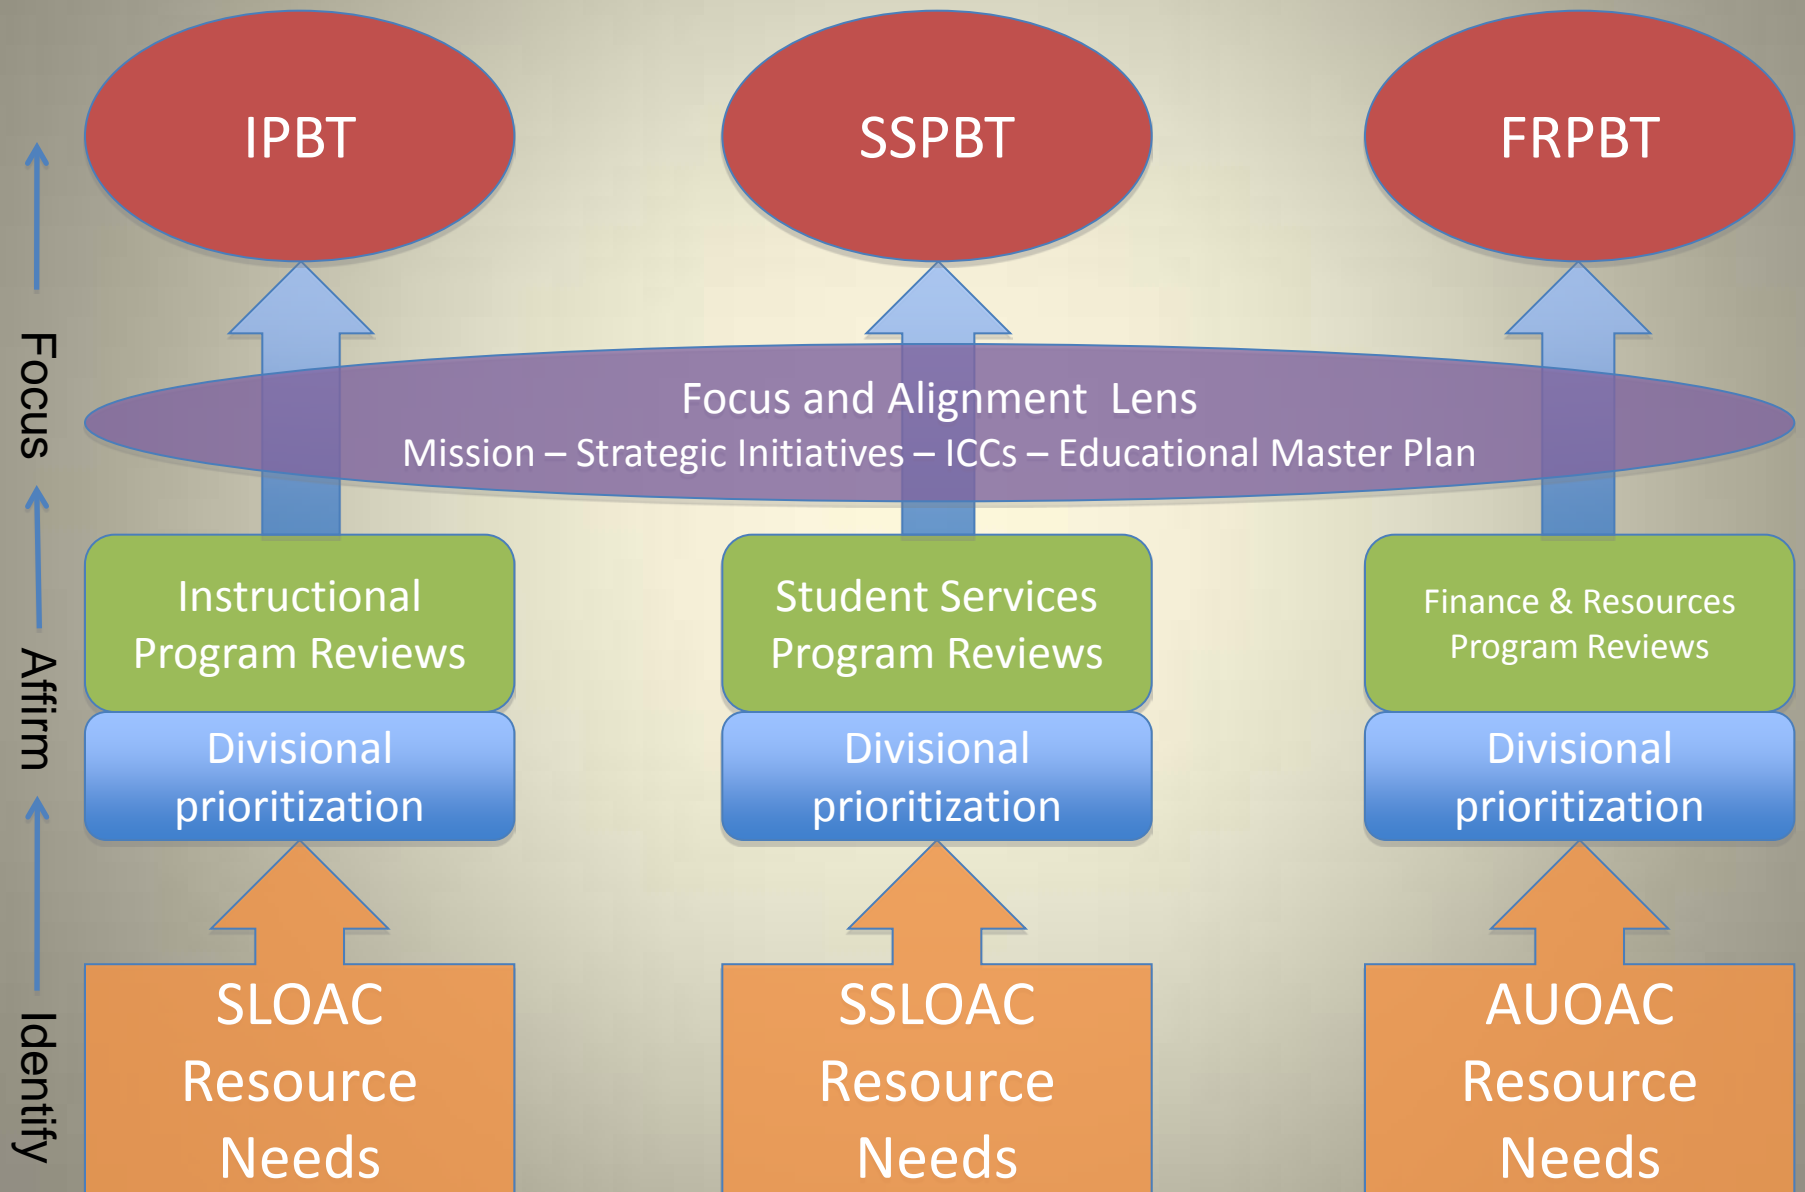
IPBT

SSPBT

FRPBT

Focus and Alignment Lens
Mission – Strategic Initiatives – ICCs – Educational Master Plan

Instructional Program Reviews

Student Services Program Reviews

Finance & Resources Program Reviews

Divisional prioritization

Divisional prioritization

Divisional prioritization

SLOAC Resource Needs

SSLOAC Resource Needs

AUOAC Resource Needs

Identify

Affirm

Focus